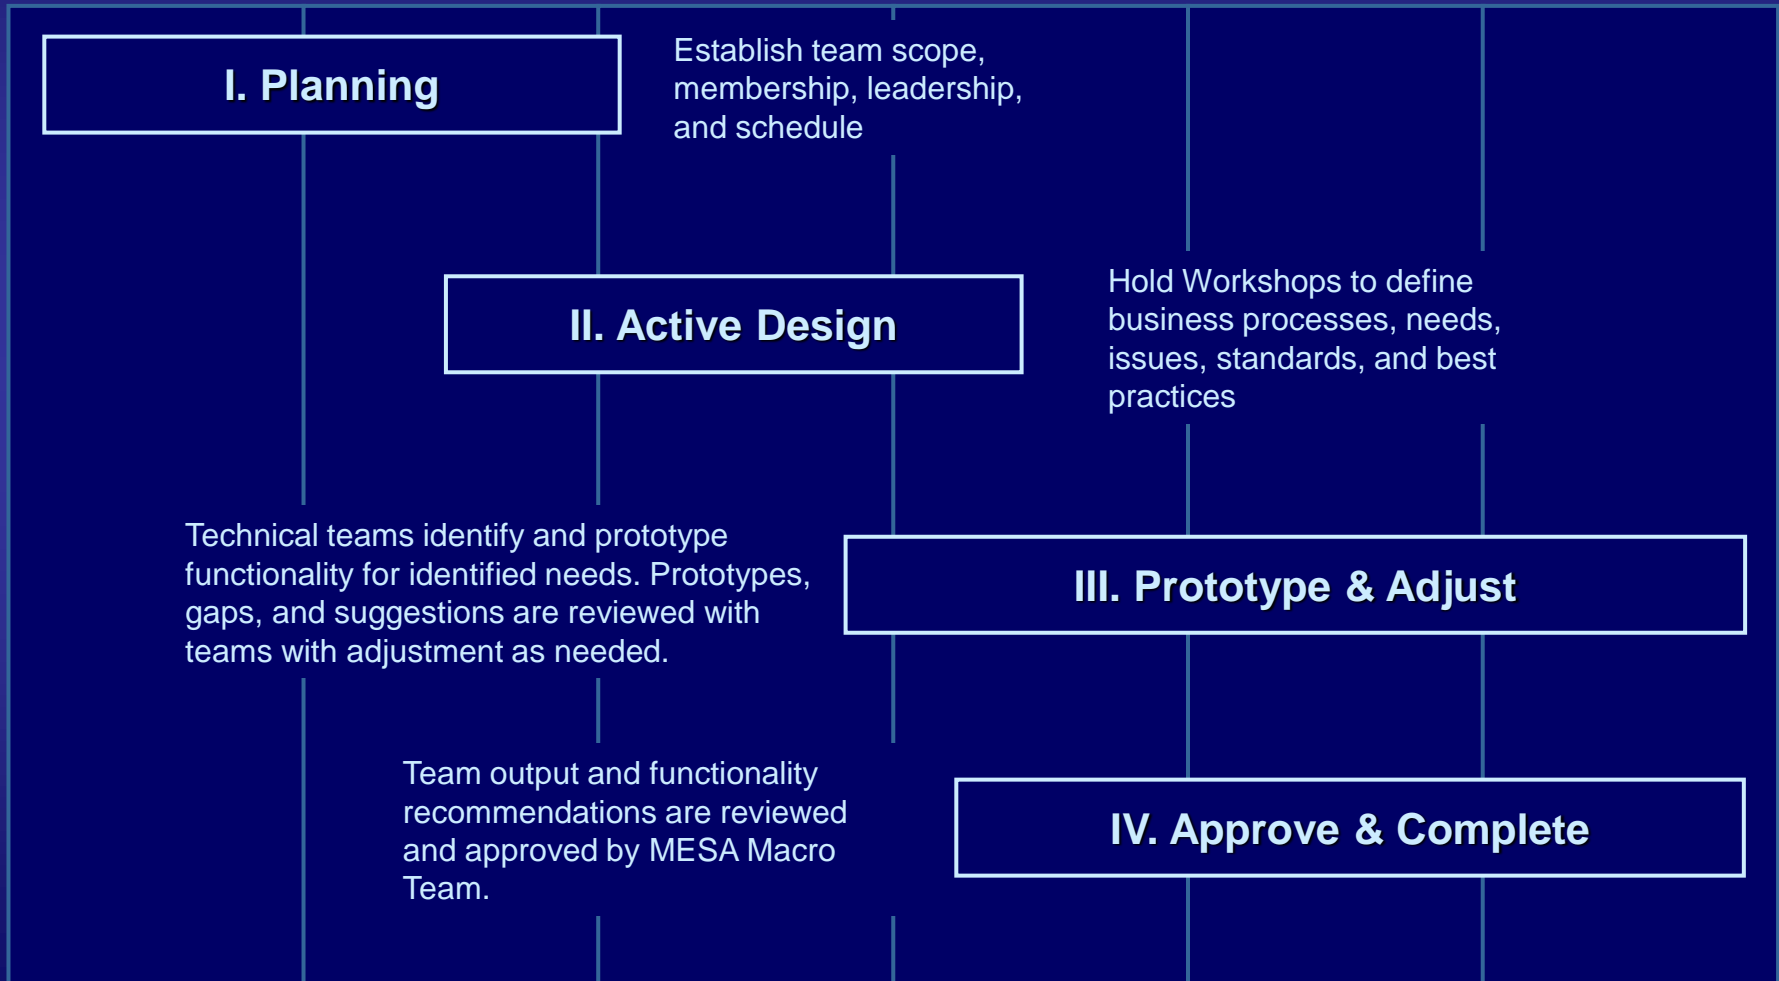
I. Planning

Establish team scope, membership, leadership, and schedule

II. Active Design

Hold Workshops to define business processes, needs, issues, standards, and best practices

Technical teams identify and prototype functionality for identified needs. Prototypes, gaps, and suggestions are reviewed with teams with adjustment as needed.

III. Prototype & Adjust

Team output and functionality recommendations are reviewed and approved by MESA Macro Team.

IV. Approve & Complete